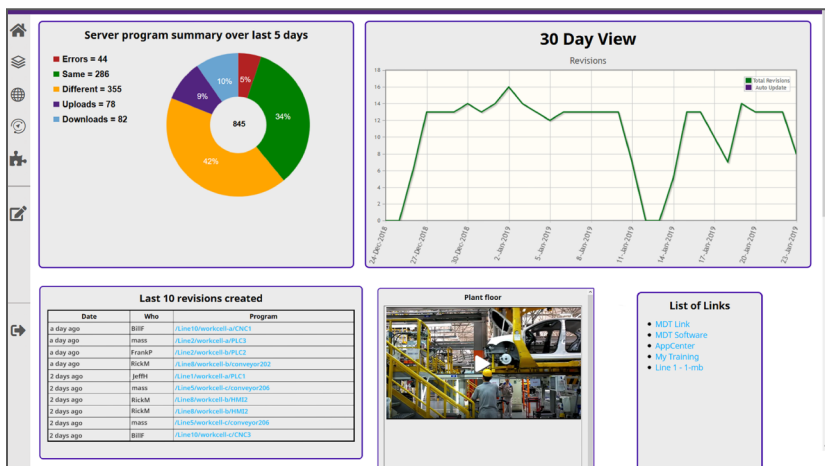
Server program summary over last 5 days

Errors = 44
Same = 286
Different = 355
Uploads = 78
Downloads = 82

10%
5%
9%
34%
845
42%

30 Day View

Revisions

18
16
14
12
10
8
6
4
2
0

Total Revisions
Auto Update

24-Dec-2018
27-Dec-2018
30-Dec-2018
2-Jan-2019
5-Jan-2019
8-Jan-2019
11-Jan-2019
14-Jan-2019
17-Jan-2019
20-Jan-2019
23-Jan-2019

Last 10 revisions created

| Date | Who | Program |
|---|---|---|
| a day ago | BillF | /Line10/workcell-a/CNC1 |
| a day ago | mass | /Line2/workcell-a/PLC3 |
| a day ago | FrankP | /Line2/workcell-b/PLC2 |
| a day ago | RickM | /Line8/workcell-b/conveyor202 |
| 2 days ago | JeffH | /Line1/workcell-a/PLC1 |
| 2 days ago | mass | /Line5/workcell-c/conveyor206 |
| 2 days ago | RickM | /Line8/workcell-b/HMI2 |
| 2 days ago | RickM | /Line8/workcell-b/HMI2 |
| 2 days ago | mass | /Line5/workcell-c/conveyor206 |
| 2 days ago | BillF | /Line10/workcell-c/CNC3 |

Plant floor

List of Links

MDT Link
MDT Software
AppCenter
My Training
Line 1 - 1-mb